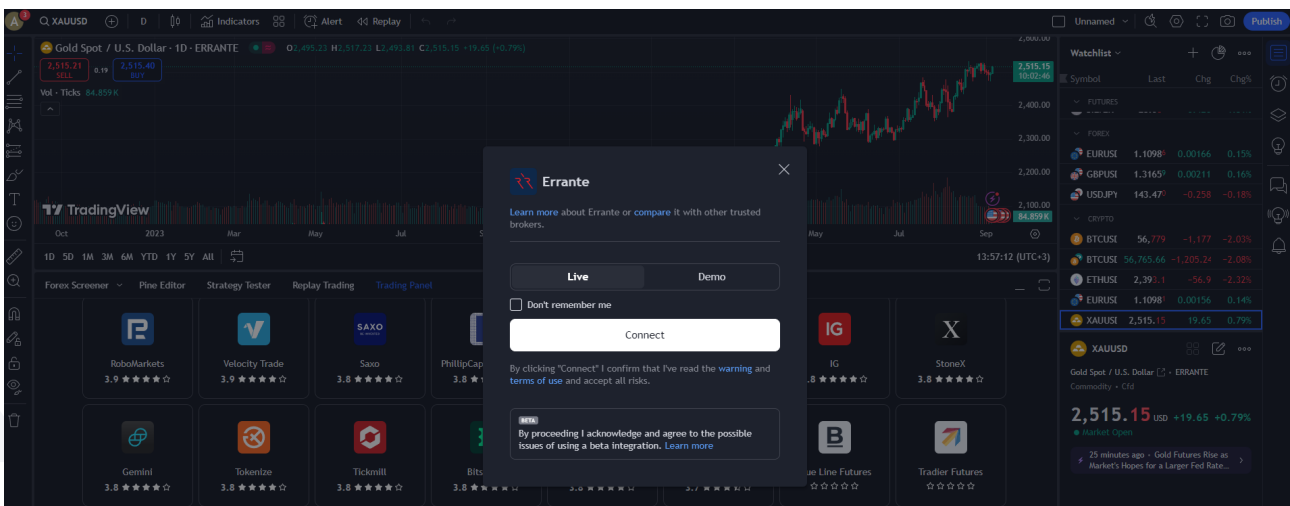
XAUUSD D Indicators Alert Replay Unnamed Publish

Gold Spot / U.S. Dollar · 1D · ERRANTE O2,495.23 H2,517.23 L2,493.81 C2,515.15 +19.65 (+0.79%)

2,515.21 SELL 0.19 2,515.40 BUY

Vol · Ticks 84.859 K

2,600.00
2,515.15
10:02:46
2,400.00
2,300.00
2,200.00
2,100.00
84.859 K

TradingView

Oct 2023 Mar May Jul May Jul Sep

1D 5D 1M 3M 6M YTD 1Y 5Y All

13:57:12 (UTC+3)

Forex Screener Pine Editor Strategy Tester Replay Trading Trading Panel

RoboMarkets 3.9 ★★★★☆
Velocity Trade 3.9 ★★★★☆
Saxo 3.8 ★★★★☆
PhillipCap 3.8
IG 3.8 ★★★★☆
StoneX 3.8 ★★★★☆
Gemini 3.8 ★★★★☆
Tokenize 3.8 ★★★★☆
Tickmill 3.8 ★★★★☆
Bits 3.8
ue Line Futures ☆☆☆☆☆
Tradier Futures ☆☆☆☆☆

Errante

Learn more about Errante or compare it with other trusted brokers.

Live Demo

Don't remember me

Connect

By clicking "Connect" I confirm that I've read the warning and terms of use and accept all risks.

BETA
By proceeding I acknowledge and agree to the possible issues of using a beta integration. Learn more

Watchlist

Symbol Last Chg Chg%

FUTURES

FOREX
EURUSD 1.1098 0.00166 0.15%
GBPUSD 1.3165 0.00211 0.16%
USDJPY 143.47 -0.258 -0.18%

CRYPTO
BTCUSD 56,779 -1,177 -2.03%
BTCUSD 56,765.66 -1,205.24 -2.08%
ETHUSD 2,393.1 -56.9 -2.32%
EURUSD 1.1098 0.00156 0.14%
XAUUSD 2,515.15 19.65 0.79%

XAUUSD
Gold Spot / U.S. Dollar · ERRANTE
Commodity · Cfd

2,515.15 USD +19.65 +0.79%
Market Open

25 minutes ago · Gold Futures Rise as Market's Hopes for a Larger Fed Rate...